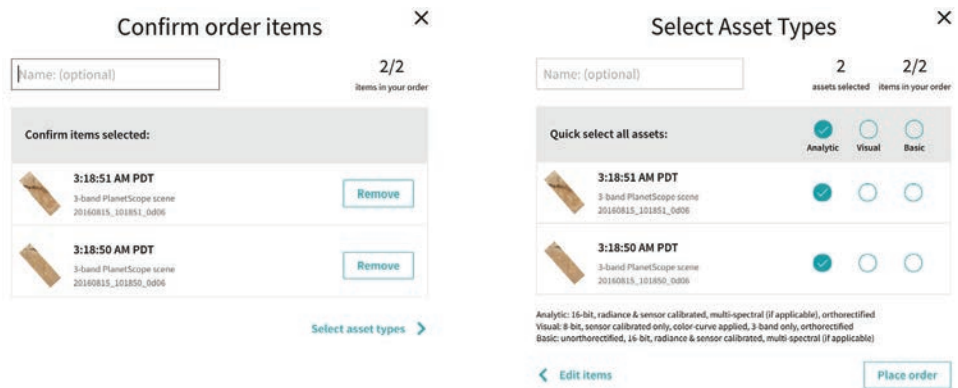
Confirm order items ×

Name: (optional)

2/2
items in your order

Confirm items selected:

3:18:51 AM PDT
3-band PlanetScope scene
20160815_101851_0d06
Remove

3:18:50 AM PDT
3-band PlanetScope scene
20160815_101850_0d06
Remove

Select asset types >

Select Asset Types ×

Name: (optional)

2
assets selected

2/2
items in your order

Quick select all assets:
Analytic Visual Basic

3:18:51 AM PDT
3-band PlanetScope scene
20160815_101851_0d06

3:18:50 AM PDT
3-band PlanetScope scene
20160815_101850_0d06

Analytic: 16-bit, radiance & sensor calibrated, multi-spectral (if applicable), orthorectified
Visual: 8-bit, sensor calibrated only, color-curve applied, 3-band only, orthorectified
Basic: unorthorectified, 16-bit, radiance & sensor calibrated, multi-spectral (if applicable)

< Edit items

Place order